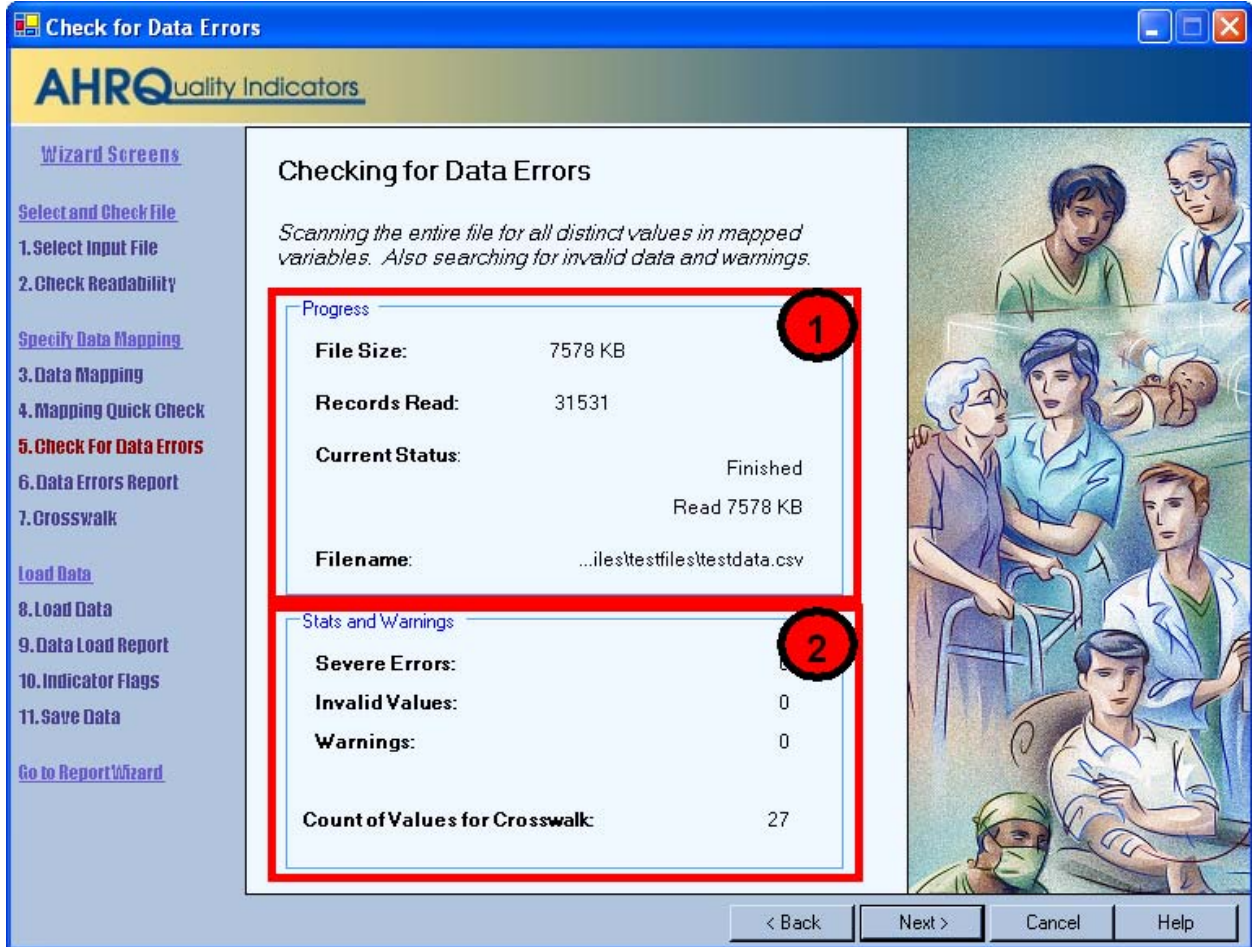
Check for Data Errors

AHRQuality Indicators

Wizard Screens

Select and Check File
1. Select Input File
2. Check Readability

Specify Data Mapping
3. Data Mapping
4. Mapping Quick Check
5. Check For Data Errors
6. Data Errors Report
7. Crosswalk

Load Data
8. Load Data
9. Data Load Report
10. Indicator Flags
11. Save Data

Go to Report Wizard

Checking for Data Errors

Scanning the entire file for all distinct values in mapped variables. Also searching for invalid data and warnings.

Progress

1

File Size: 7578 KB

Records Read: 31531

Current Status: Finished
Read 7578 KB

Filename: ...iles\testfiles\testdata.csv

Stats and Warnings

2

Severe Errors: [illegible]

Invalid Values: 0

Warnings: 0

Count of Values for Crosswalk: 27

< Back | Next > | Cancel | Help